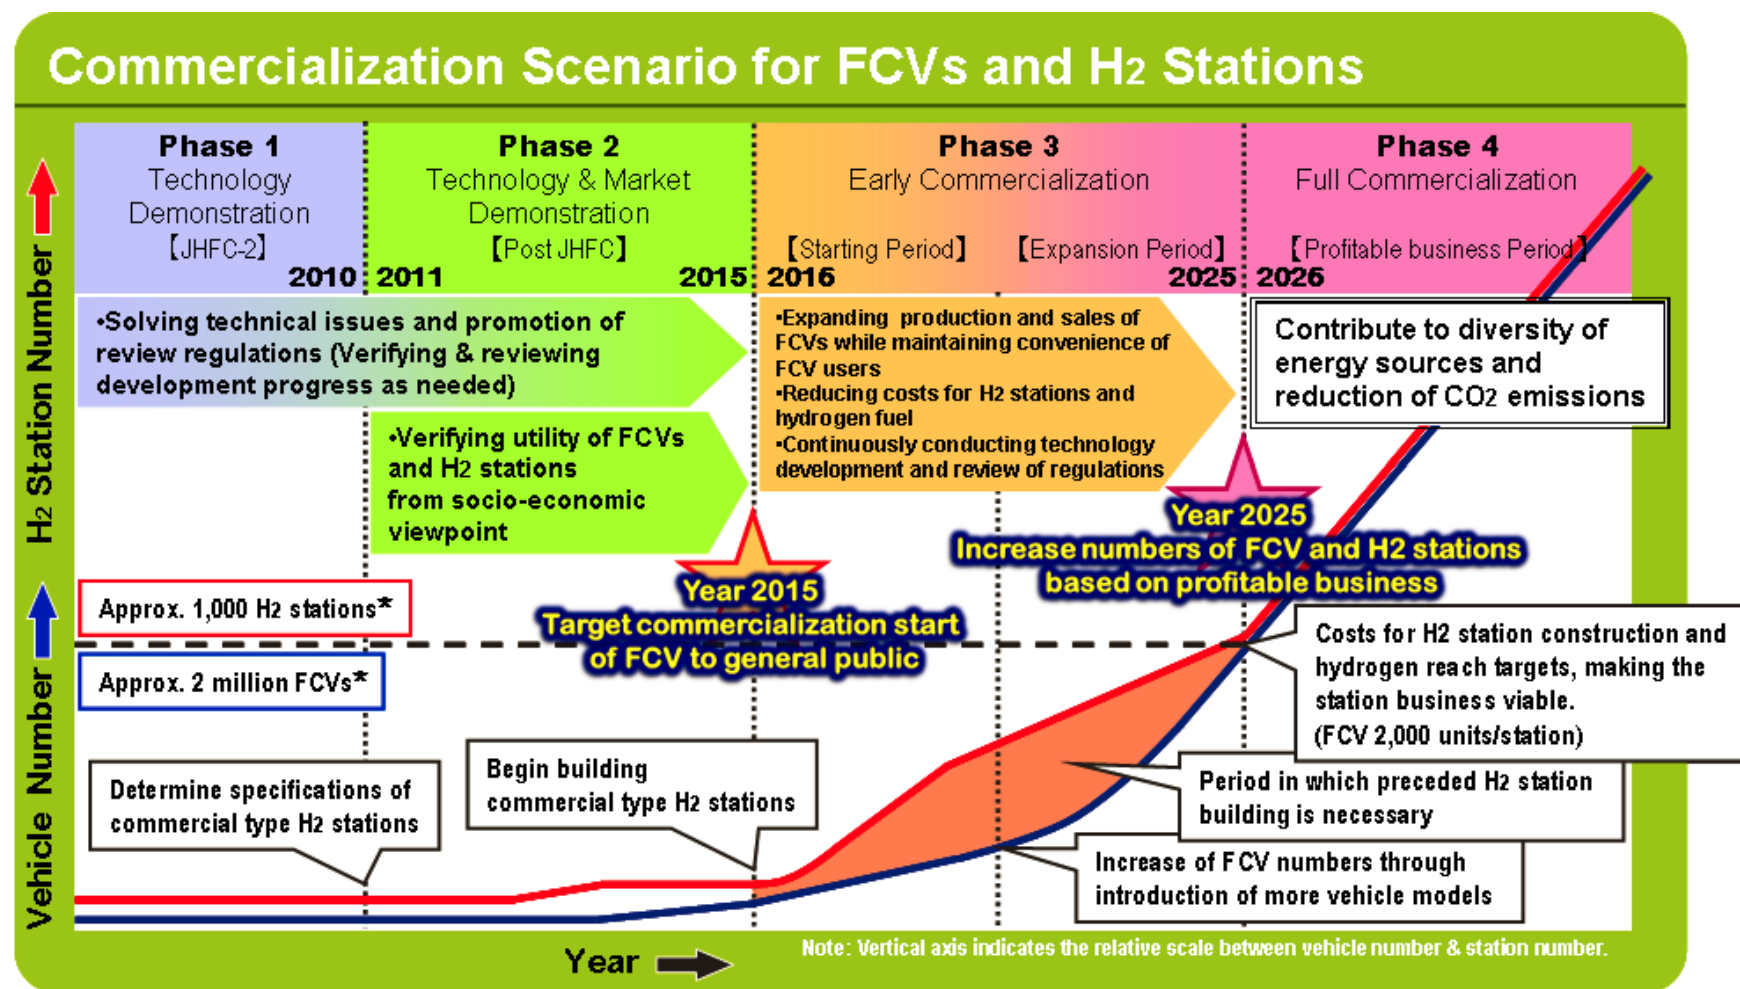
Commercialization Scenario for FCVs and H2 Stations

H2 Station Number

Phase 1
Technology Demonstration
【JHFC-2】
2010

Phase 2
Technology & Market Demonstration
【Post JHFC】
2011 2015

Phase 3
Early Commercialization
【Starting Period】 【Expansion Period】
2016 2025

Phase 4
Full Commercialization
【Profitable business Period】
2026

•Solving technical issues and promotion of review regulations (Verifying & reviewing development progress as needed)

•Expanding production and sales of FCVs while maintaining convenience of FCV users
•Reducing costs for H2 stations and hydrogen fuel
•Continuously conducting technology development and review of regulations

Contribute to diversity of energy sources and reduction of CO2 emissions

•Verifying utility of FCVs and H2 stations from socio-economic viewpoint

Year 2025
Increase numbers of FCV and H2 stations based on profitable business

Year 2015
Target commercialization start of FCV to general public

Approx. 1,000 H2 stations*

Approx. 2 million FCVs*

Costs for H2 station construction and hydrogen reach targets, making the station business viable. (FCV 2,000 units/station)

Period in which preceded H2 station building is necessary

Determine specifications of commercial type H2 stations

Begin building commercial type H2 stations

Increase of FCV numbers through introduction of more vehicle models

Vehicle Number

Year

Note: Vertical axis indicates the relative scale between vehicle number & station number.